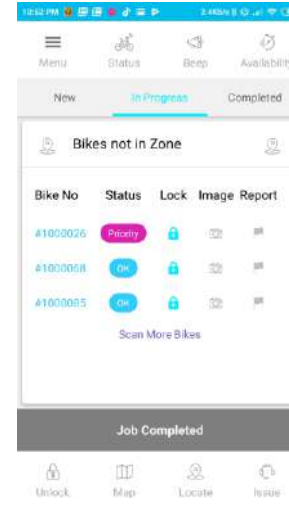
12:52 PM

Menu
Status
Beep
Availability

New
In Progress
Completed

Bikes not in Zone

| Bike No | Status | Lock | Image | Report |
|---|---|---|---|---|
| #1000026 | Priority | | | |
| #1000058 | OK | | | |
| #1000085 | OK | | | |

Scan More Bikes

Job Completed

Unlock
Map
Locate
Issue